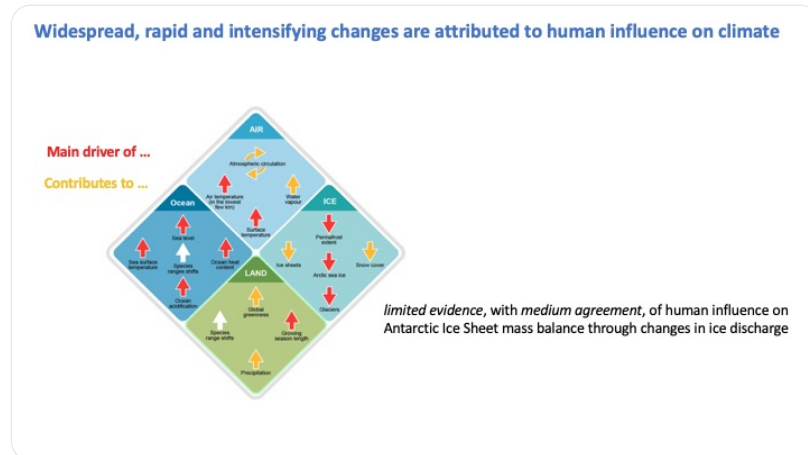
Widespread, rapid and intensifying changes are attributed to human influence on climate

Main driver of ...

Contributes to ...

AIR

Atmospheric circulation

Air temperature (in the lowest few km)

Water vapour

Surface temperature

Ocean

Sea level

Sea surface temperature

Species ranges shifts

Ocean heat content

Ocean acidification

ICE

Permafrost extent

Ice sheets

Snow cover

Arctic sea ice

Glaciers

LAND

Global greenness

Species range shifts

Growing season length

Precipitation

limited evidence, with medium agreement, of human influence on Antarctic Ice Sheet mass balance through changes in ice discharge